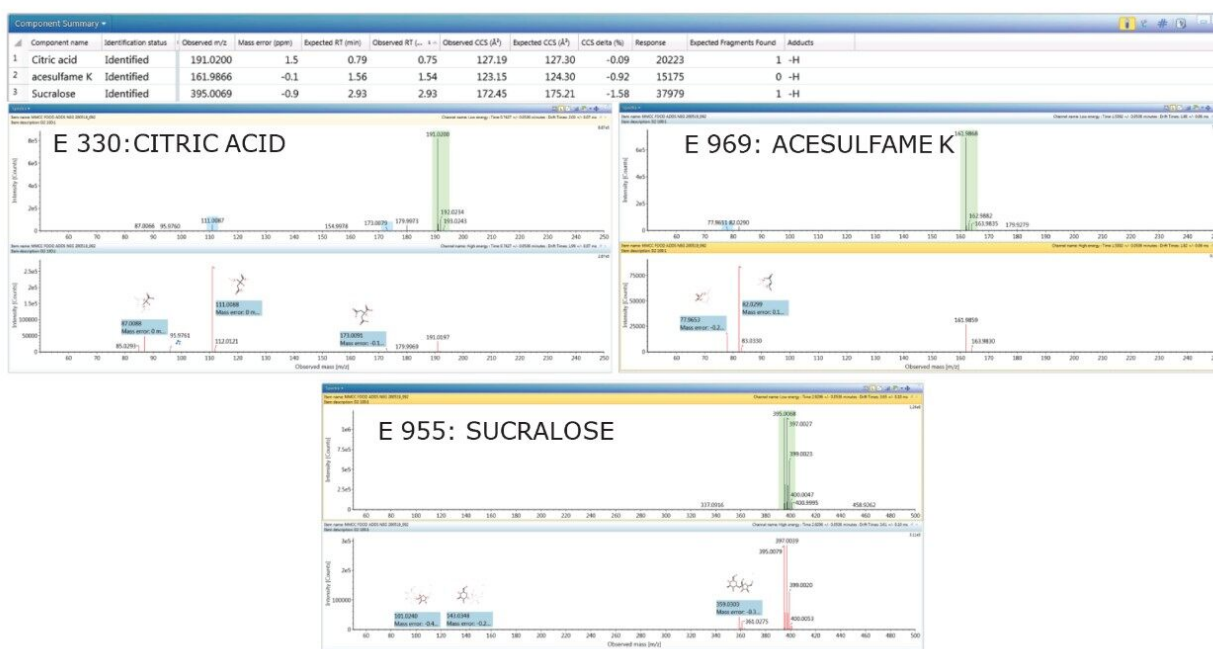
Component Summary

| | Component name | Identification status | Observed m/z | Mass error (ppm) | Expected RT (min) | Observed RT (... | Observed CCS (Å²) | Expected CCS (Å²) | CCS delta (%) | Response | Expected Fragments Found | Adducts |
|---|---|---|---|---|---|---|---|---|---|---|---|---|
| 1 | Citric acid | Identified | 191.0200 | 1.5 | 0.79 | 0.75 | 127.19 | 127.30 | -0.09 | 20223 | 1 | -H |
| 2 | acesulfame K | Identified | 161.9866 | -0.1 | 1.56 | 1.54 | 123.15 | 124.30 | -0.92 | 15175 | 0 | -H |
| 3 | Sucralose | Identified | 395.0069 | -0.9 | 2.93 | 2.93 | 172.45 | 175.21 | -1.58 | 37979 | 1 | -H |

E 330: CITRIC ACID

191.0200
87.0066 95.0760 111.0087 154.9976 173.0079 179.9973 192.0234 193.0243
60 70 80 90 100 110 120 130 140 150 160 170 180 190 200 210 220 230 240 250
Intensity [Counts]
87.0088 Mass error: 0 m...
111.0088 Mass error: 0 m...
173.0091 Mass error: -0.1...
85.0293 93.9761 112.0121 179.9969 191.0197
Observed mass [m/z]

E 969: ACESULFAME K

161.9868
77.9655 82.0290 162.9882 163.9835 179.9279
60 70 80 90 100 110 120 130 140 150 160 170 180 190 200 210 220 230 240
Intensity [Counts]
77.9653 Mass error: -0.2...
82.0299 Mass error: 0.1...
83.0330 161.9859 163.9830
Observed mass [m/z]

E 955: SUCRALOSE

395.0068 397.0027 399.0023 400.0047 400.9995 337.0916 458.9262
60 80 100 120 140 160 180 200 220 240 260 280 300 320 340 360 380 400 420 440 460 480 500
Intensity [Counts]
397.0039 395.0079 399.0020 400.0053
101.0240 Mass error: -0.4...
143.0348 Mass error: -0.2...
359.0303 Mass error: -0.1...
361.0275
Observed mass [m/z]